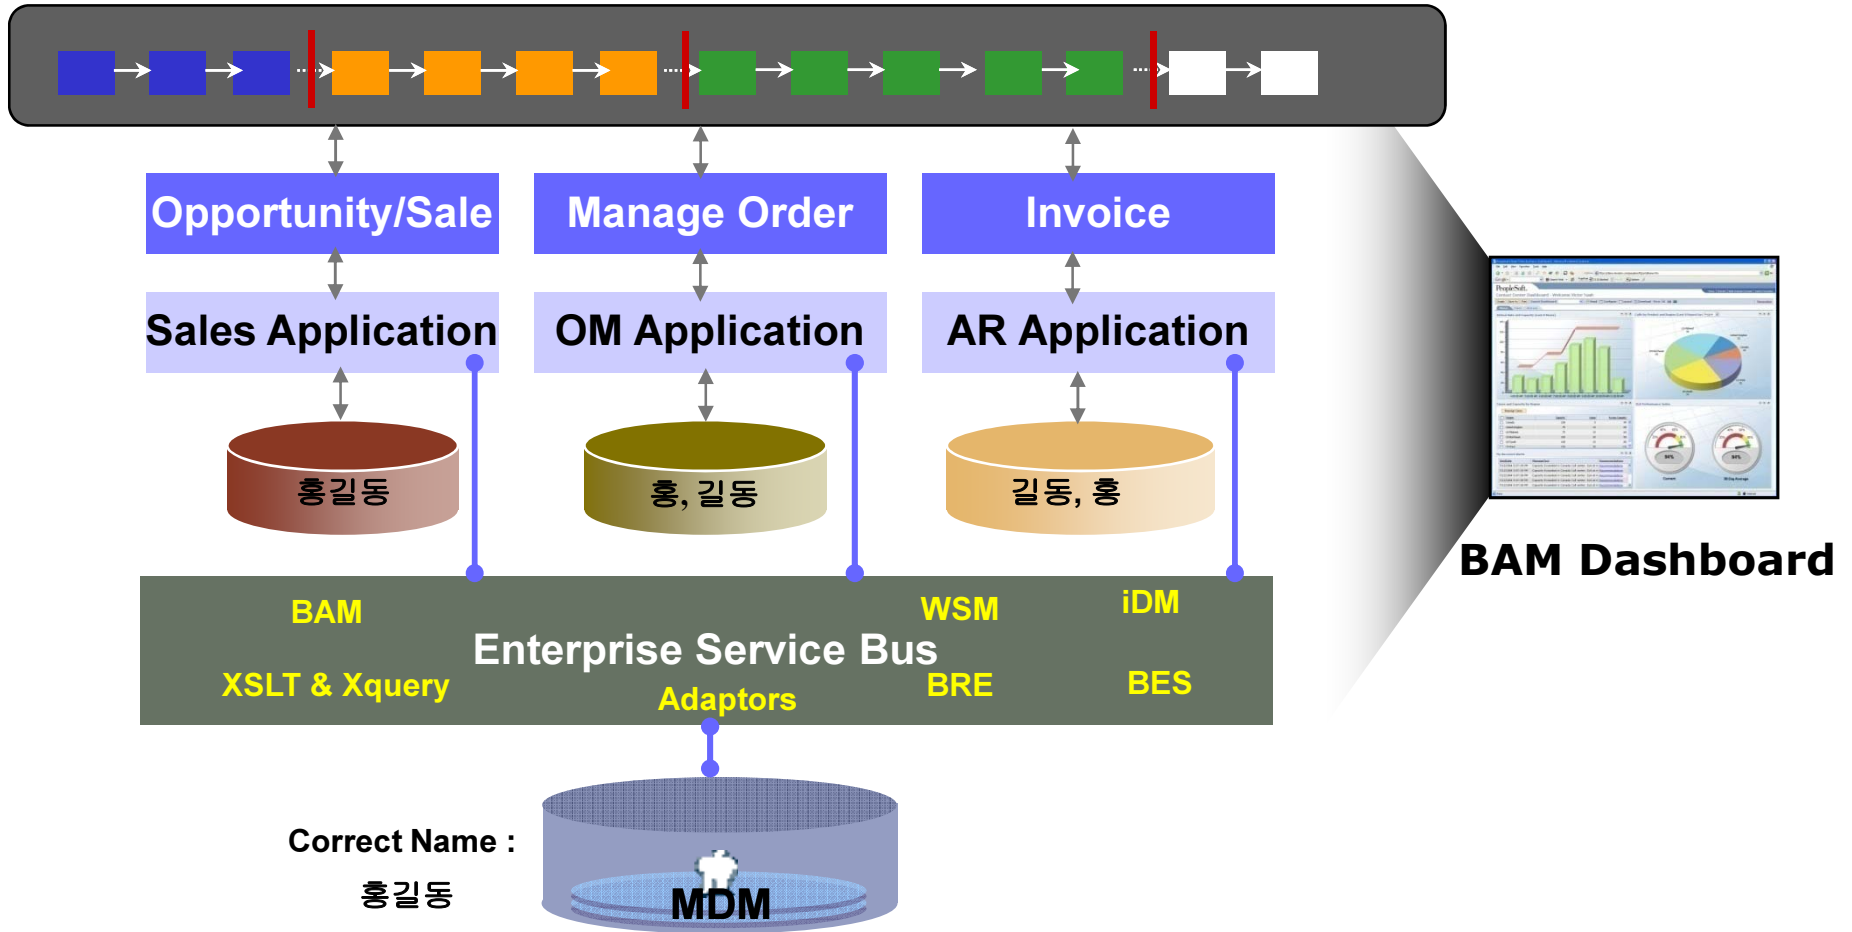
Opportunity/Sale

Manage Order

Invoice

Sales Application

OM Application

AR Application

홍길동

홍, 길동

길동, 홍

BAM Dashboard

BAM

WSM

iDM

Enterprise Service Bus

XSLT & Xquery

BRE

BES

Adaptors

Correct Name :

홍길동

MDM